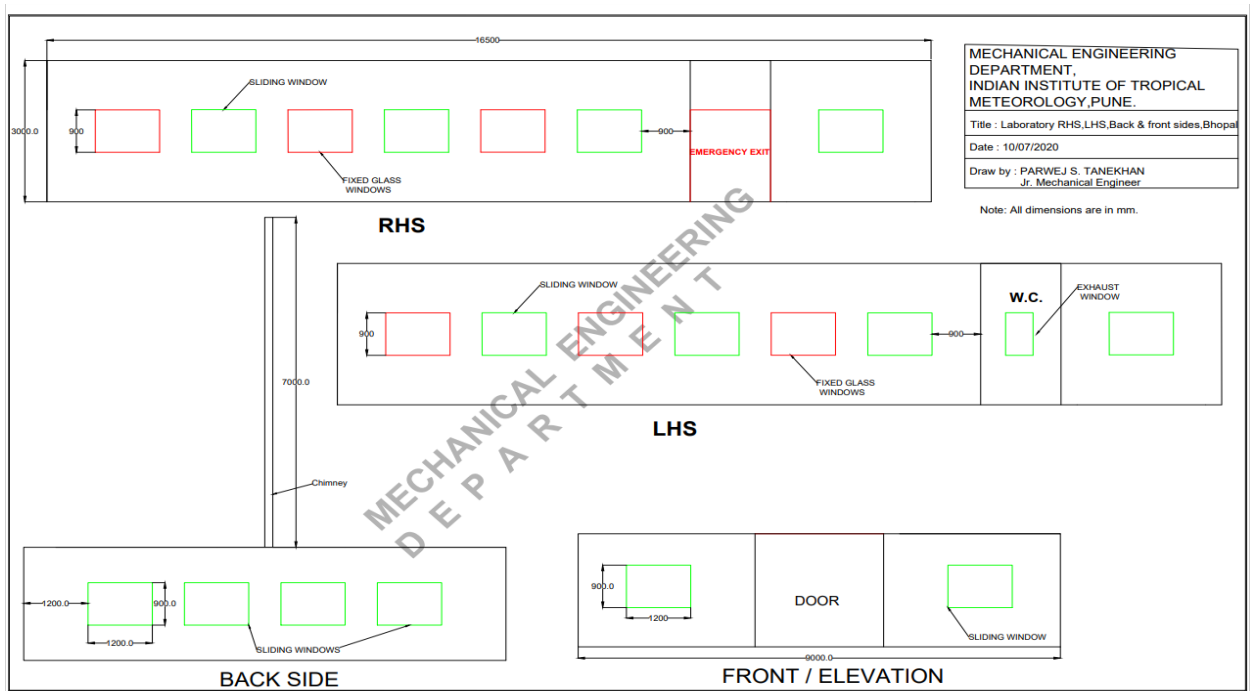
16500

3000.0

900

SLIDING WINDOW

FIXED GLASS WINDOWS

900

EMERGENCY EXIT

RHS

MECHANICAL ENGINEERING DEPARTMENT, INDIAN INSTITUTE OF TROPICAL METEOROLOGY,PUNE.

Title : Laboratory RHS,LHS,Back & front sides,Bhopal

Date : 10/07/2020

Draw by : PARWEJ S. TANEKHAN
Jr. Mechanical Engineer

Note: All dimensions are in mm.

SLIDING WINDOW

900

900

W.C.

EXHAUST WINDOW

FIXED GLASS WINDOWS

LHS

7000.0

Chimney

MECHANICAL ENGINEERING
DEPARTMENT

1200.0

900.0

1200.0

SLIDING WINDOWS

BACK SIDE

900.0

1200

DOOR

SLIDING WINDOW

9000.0

FRONT / ELEVATION